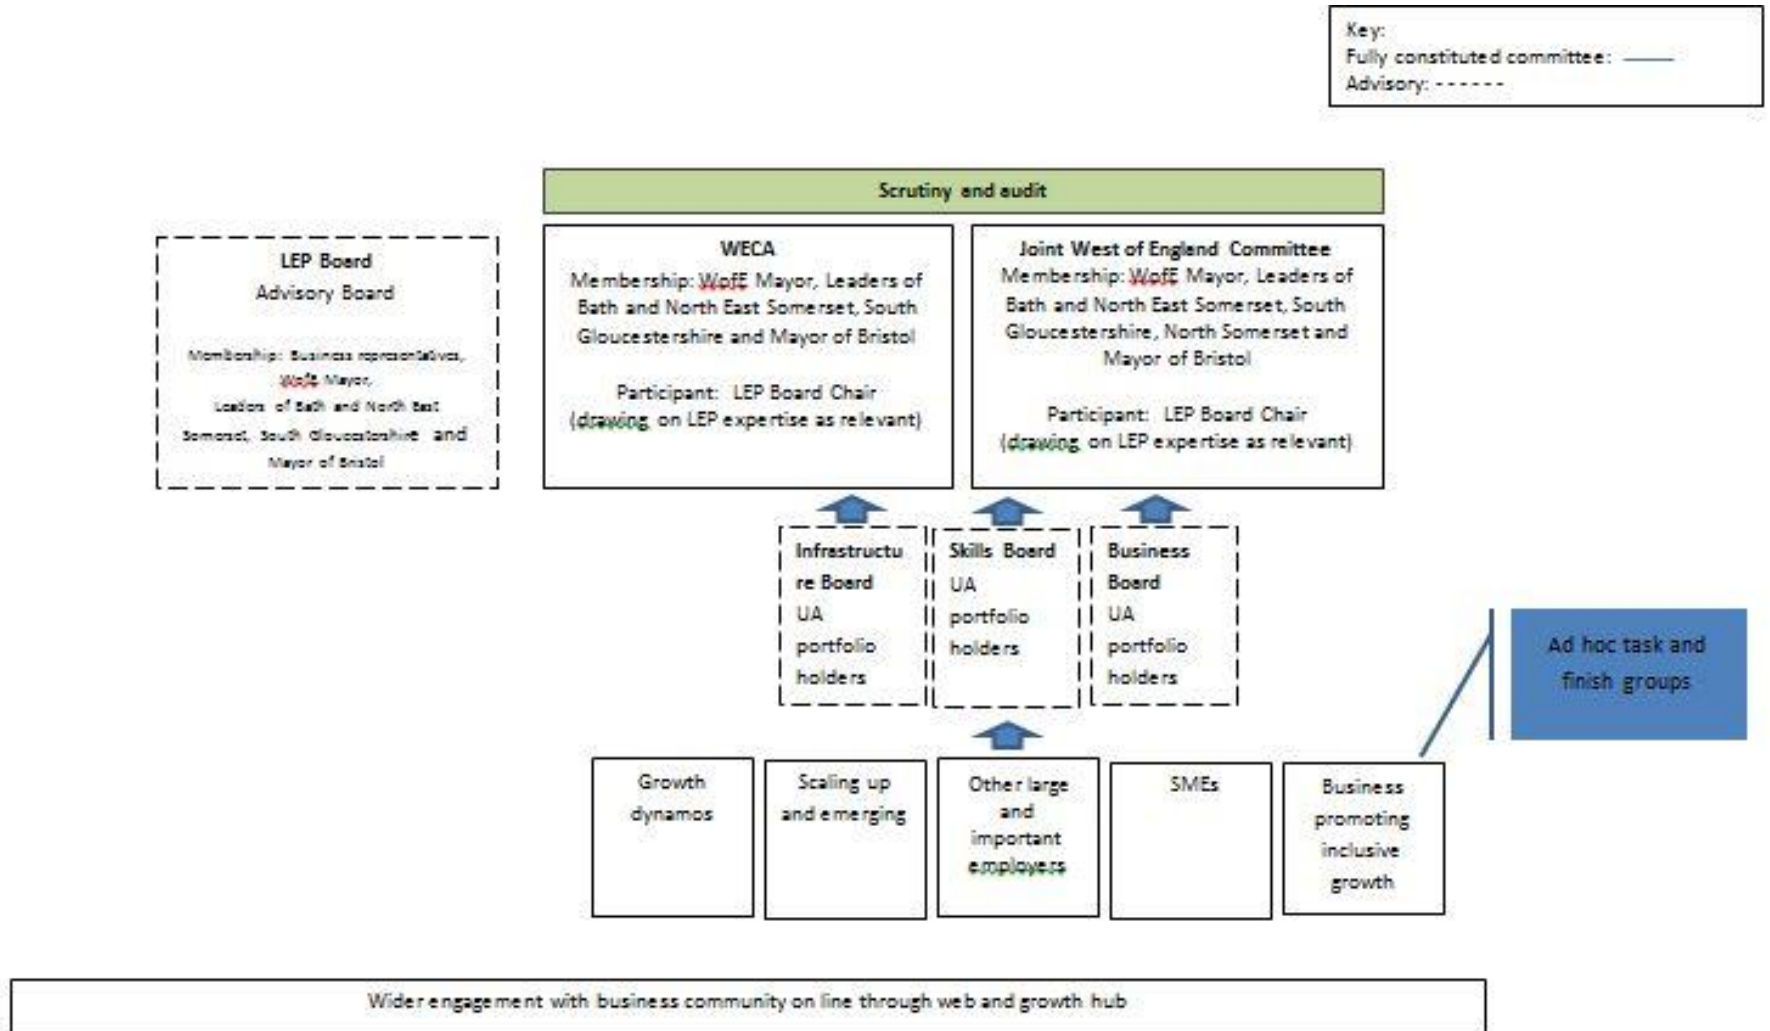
Key:
Fully constituted committee: ——
Advisory: ------

Scrutiny and audit

LEP Board
Advisory Board

Membership: Business representatives, WofE Mayor, Leaders of Bath and North East Somerset, South Gloucestershire and Mayor of Bristol

WECA
Membership: WofE Mayor, Leaders of Bath and North East Somerset, South Gloucestershire and Mayor of Bristol

Participant: LEP Board Chair (drawing on LEP expertise as relevant)

Joint West of England Committee
Membership: WofE Mayor, Leaders of Bath and North East Somerset, South Gloucestershire, North Somerset and Mayor of Bristol

Participant: LEP Board Chair (drawing on LEP expertise as relevant)

Infrastructure Board
UA portfolio holders

Skills Board
UA portfolio holders

Business Board
UA portfolio holders

Ad hoc task and finish groups

Growth dynamos

Scaling up and emerging

Other large and important employers

SMEs

Business promoting inclusive growth

Wider engagement with business community on line through web and growth hub